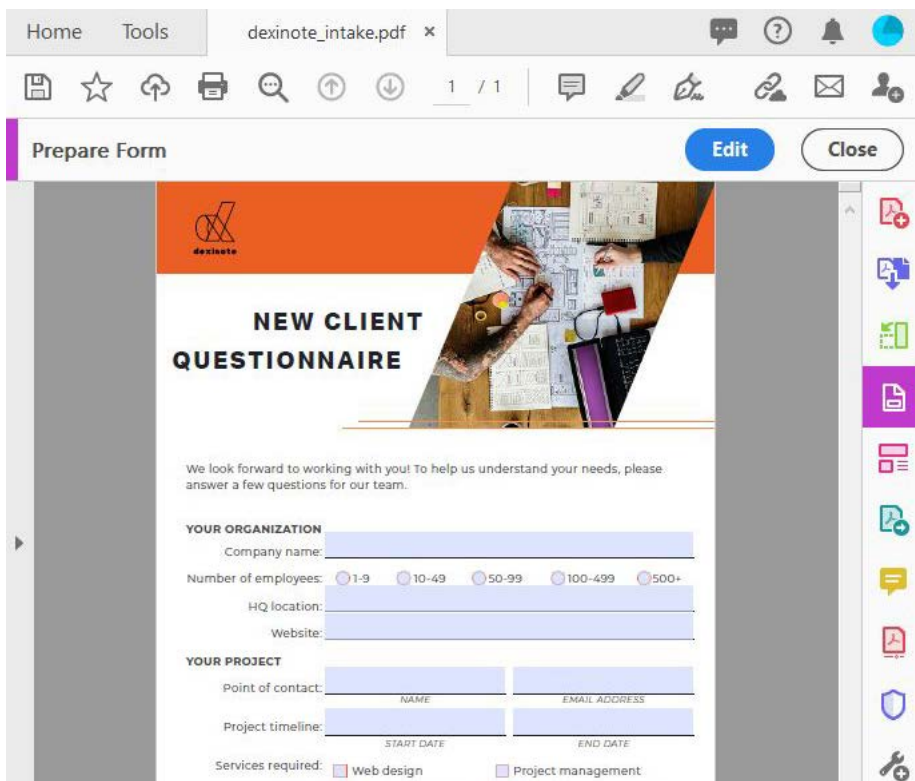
Home Tools dexinote_intake.pdf ×

1 / 1

Prepare Form Edit Close

dexinote

NEW CLIENT QUESTIONNAIRE

We look forward to working with you! To help us understand your needs, please answer a few questions for our team.

YOUR ORGANIZATION
Company name:
Number of employees: 1-9 10-49 50-99 100-499 500+
HQ location:
Website:

YOUR PROJECT
Point of contact: NAME EMAIL ADDRESS
Project timeline: START DATE END DATE
Services required: Web design Project management